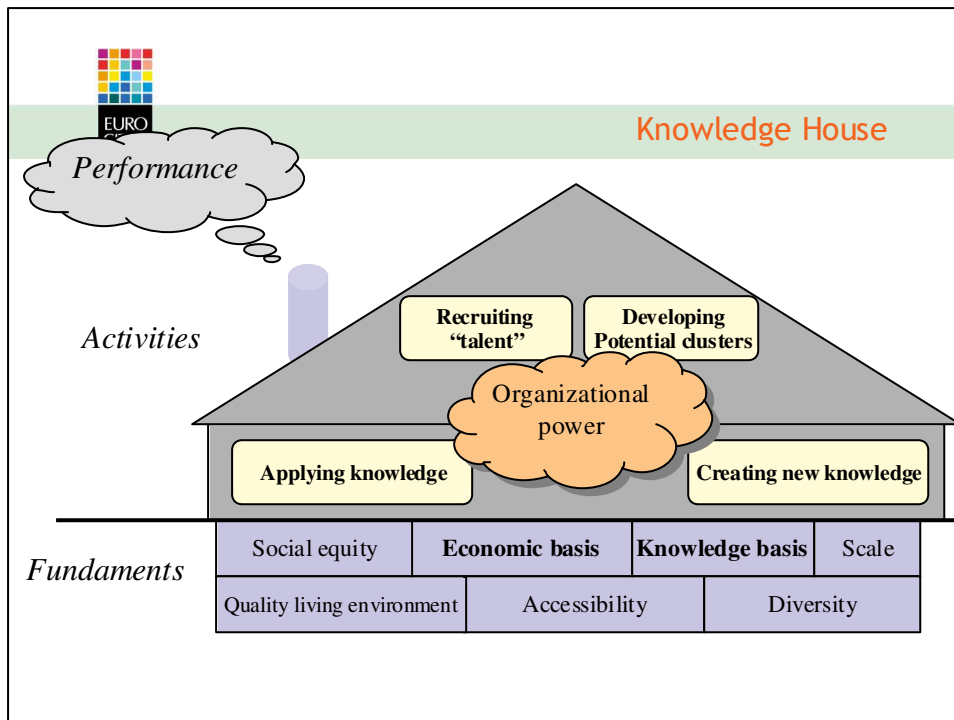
EURO

Knowledge House

Performance

Activities

Recruiting "talent"

Developing Potential clusters

Organizational power

Applying knowledge

Creating new knowledge

Fundaments

| Social equity | Economic basis | Knowledge basis | Scale |
|---|---|---|---|

| Quality living environment | Accessibility | Diversity |
|---|---|---|